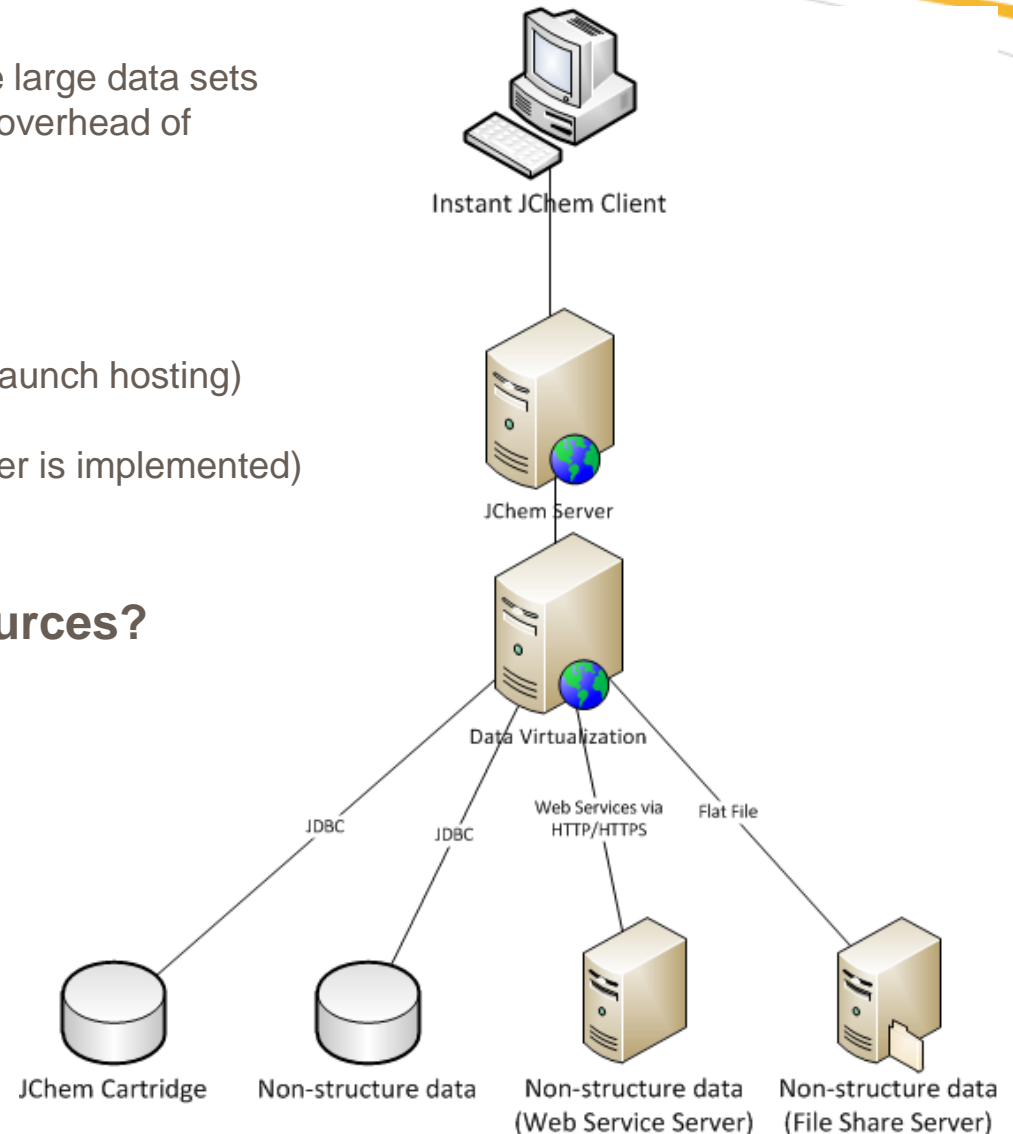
e large data sets
overhead of

aunch hosting)

er is implemented)

urces?

Instant JChem Client

JChem Server

Data Virtualization

JDBC

JDBC

Web Services via HTTP/HTTPS

Flat File

JChem Cartridge

Non-structure data

Non-structure data (Web Service Server)

Non-structure data (File Share Server)